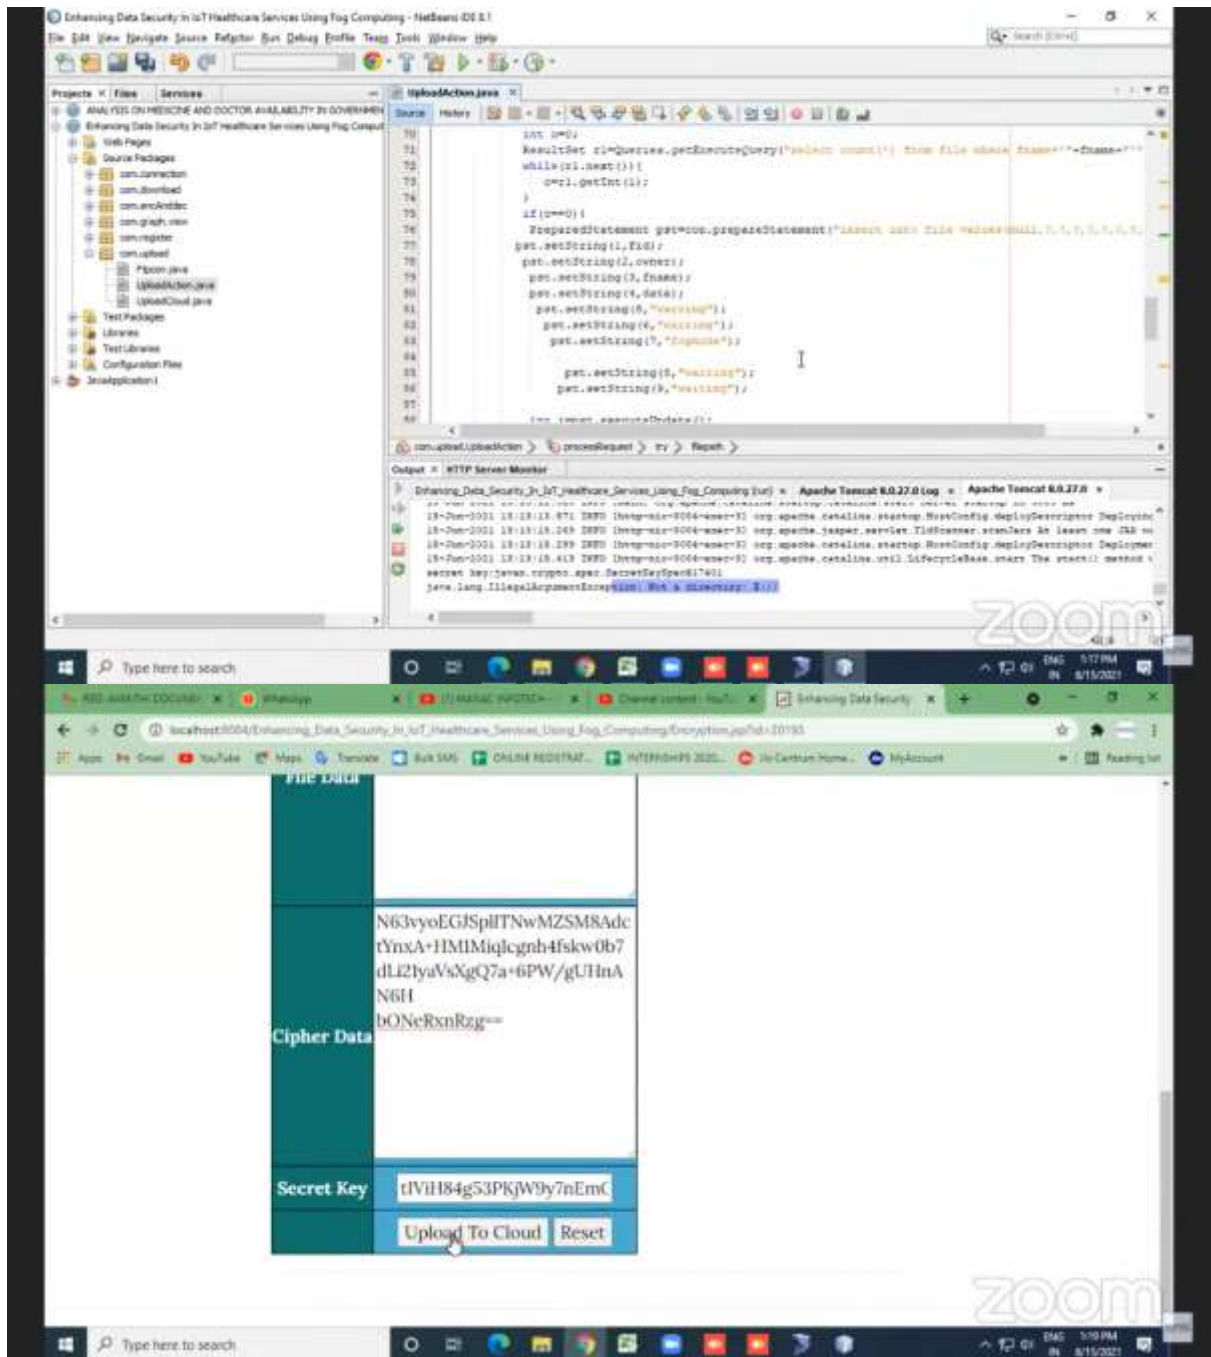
Enhancing Data Security In IoT Healthcare Services Using Fog Computing - NetBeans IDE 8.1

File Edit View Navigate Source Refactor Run Debug Profile Team Tools Window Help

Search (Ctrl+I)

Projects × Files Services

ANALYSIS ON MEDICINE AND DOCTOR AVAILABILITY IN GOVERNMEN
Enhancing Data Security In IoT Healthcare Services Using Fog Computi
Web Pages
Source Packages
com.connection
com.download
com.encAnddec
com.graph.view
com.register
com.upload
Fogcon.java
UploadAction.java
UploadCloud.java
Test Packages
Libraries
Test Libraries
Configuration Files
JavaApplication1

UploadAction.java ×

Source History

70 int i=0;
71 ResultSet r1=Queries.getExecuteQuery("select count(*) from file where fname='"+fname+"'
72 while(r1.next()){
73 c=r1.getInt(1);
74 }
75 if(c==0){
76 PreparedStatement pst=con.prepareStatement("insert into file values(null,?,?,?,?,?,?,
77 pst.setString(1,fid);
78 pst.setString(2,owner);
79 pst.setString(3,fname);
80 pst.setString(4,data);
81 pst.setString(5,"waiting");
82 pst.setString(6,"waiting");
83 pst.setString(7,"Upmode");
84
85 pst.setString(8,"waiting");
86 pst.setString(9,"waiting");
87
88 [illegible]

com.upload.UploadAction > processRequest > try > Repeat >

Output × HTTP Server Monitor

Enhancing_Data_Security_In_IoT_Healthcare_Services_Using_Fog_Computing (run) × Apache Tomcat 8.0.27.0 Log × Apache Tomcat 8.0.27.0 ×

15-Jun-2021 15:13:15.071 INFO [http-nio-8084-exec-3] org.apache.catalina.startup.HostConfig.deployDescriptor Deployin
15-Jun-2021 15:13:15.265 INFO [http-nio-8084-exec-3] org.apache.jasper.servlet.TldScanner.scanJars At least one JAR wa
15-Jun-2021 15:13:15.299 INFO [http-nio-8084-exec-3] org.apache.catalina.startup.HostConfig.deployDescriptor Deploymen
15-Jun-2021 15:13:15.413 INFO [http-nio-8084-exec-3] org.apache.catalina.util.LifecycleBase.start The start() method
secret key:javax.crypto.spec.SecretKeySpec@17401
java.lang.IllegalArgumentException: Not a directory: E:\

zoom

Type here to search

ENG IN 1:17 PM 8/15/2021

ABS ANANTH DOCUME × WhatsApp × (1) MANAC INFOTECH × Channel content - YouT × Enhancing Data Security ×

localhost:8084/Enhancing_Data_Security_In_IoT_Healthcare_Services_Using_Fog_Computing/Encryption.jsp?id=20193

Apps Gmail YouTube Maps Translate Bulk SMS ONLINE REGISTRAT... INTERNSHIPS 2020... Jio Centrum Home... MyAccount Reading list

File Data

Cipher Data

N63vyoEGJSpllTNwMZSM8Adc tYnxA+HMIMiqlcgnh4fskw0b7 dLi2lyaVsXgQ7a+6PW/gUHnA N6H bONeRxnRzg==

Secret Key

tIViH84g53PKjW9y7nEmC

Upload To Cloud Reset

zoom

Type here to search

ENG IN 1:19 PM 8/15/2021